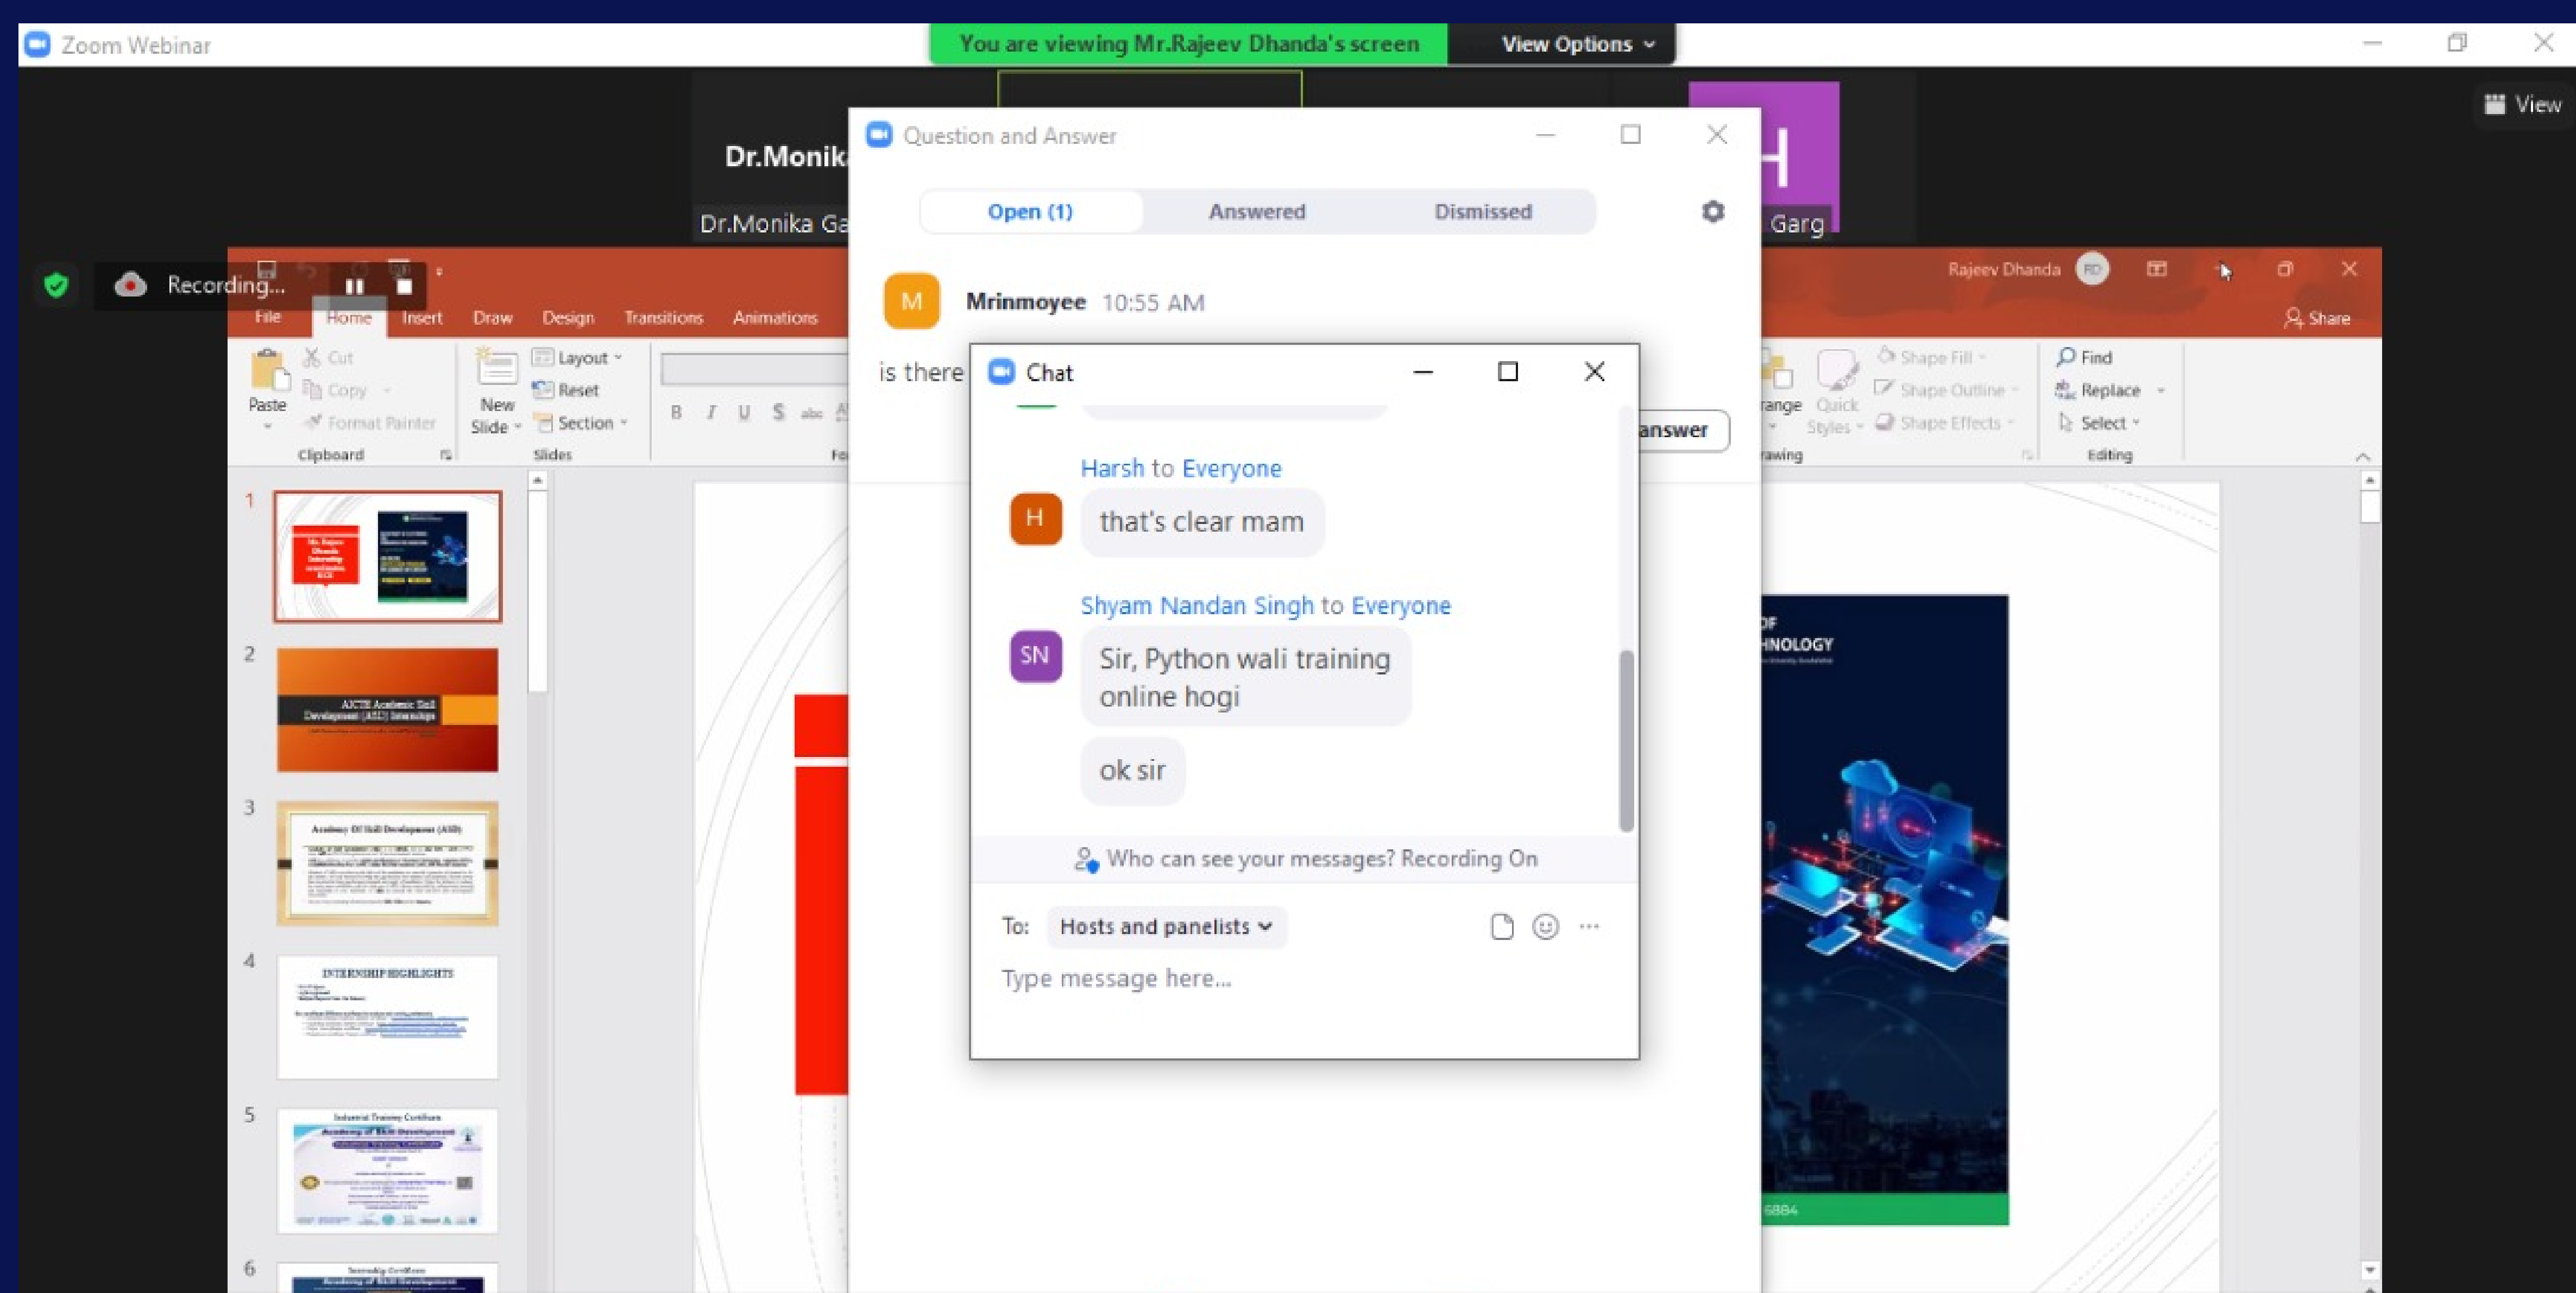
Zoom Webinar

You are viewing Mr.Rajeev Dhanda's screen

View Options

View

Dr.Monik

Dr.Monika Ga

H

Garg

Question and Answer

Open (1)

Answered

Dismissed

M

Mrinmoyee 10:55 AM

is there

answer

Recording...

File Home Insert Draw Design Transitions Animations

Rajeev Dhanda RD

Share

Paste

Cut

Copy

Format Painter

Clipboard

New Slide

Layout

Reset

Section

Slides

B I U S abc

rrange

Quick Styles

Shape Fill

Shape Outline

Shape Effects

rawing

Find

Replace

Select

Editing

Chat

Harsh to Everyone

H

that's clear mam

Shyam Nandan Singh to Everyone

SN

Sir, Python wali training online hogi

ok sir

Who can see your messages? Recording On

To: Hosts and panelists

Type message here...

1

2

AICTE Academic Skill Development (ASD) Internships

3

Academy Of Skill Development (ASD)

4

INTERNSHIP HIGHLIGHTS

5

Industrial Training Certificate

6

OF
HNOLOGY

6884